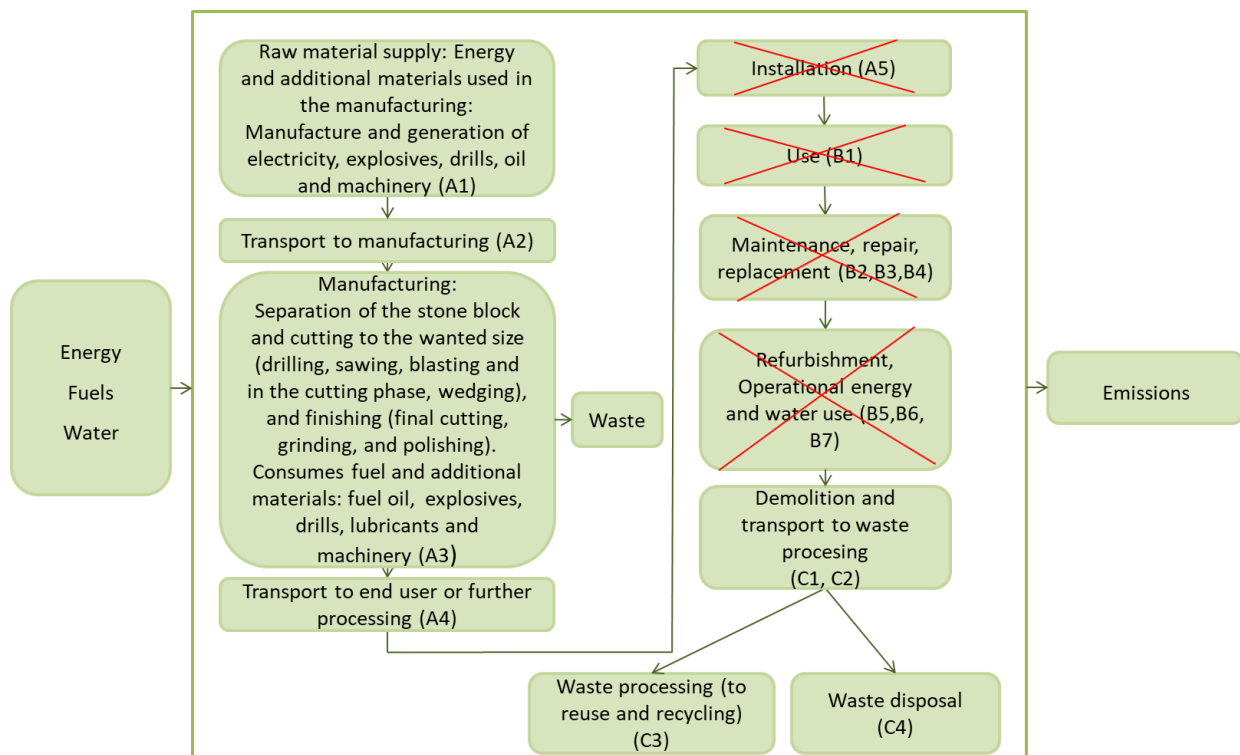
Energy
Fuels
Water

Raw material supply: Energy and additional materials used in the manufacturing: Manufacture and generation of electricity, explosives, drills, oil and machinery (A1)

Transport to manufacturing (A2)

Manufacturing: Separation of the stone block and cutting to the wanted size (drilling, sawing, blasting and in the cutting phase, wedging), and finishing (final cutting, grinding, and polishing). Consumes fuel and additional materials: fuel oil, explosives, drills, lubricants and machinery (A3)

Waste

Transport to end user or further processing (A4)

Installation (A5)

Use (B1)

Maintenance, repair, replacement (B2,B3,B4)

Refurbishment, Operational energy and water use (B5,B6, B7)

Demolition and transport to waste procesing (C1, C2)

Waste processing (to reuse and recycling) (C3)

Waste disposal (C4)

Emissions